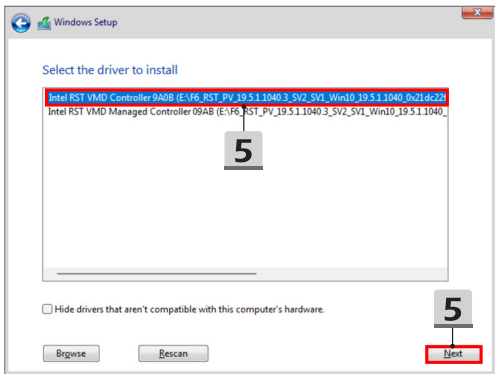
Windows Setup

Select the driver to install

Intel RST VMD Controller 9A0B (E:\F6_RST_PV_19.5.1.1040.3_SV2_SV1_Win10_19.5.1.1040_0x21dc22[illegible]
Intel RST VMD Managed Controller 09AB (E:\F6_RST_PV_19.5.1.1040.3_SV2_SV1_Win10_19.5.1.1040_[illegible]

5

Hide drivers that aren't compatible with this computer's hardware.

5

Browse

Rescan

Next